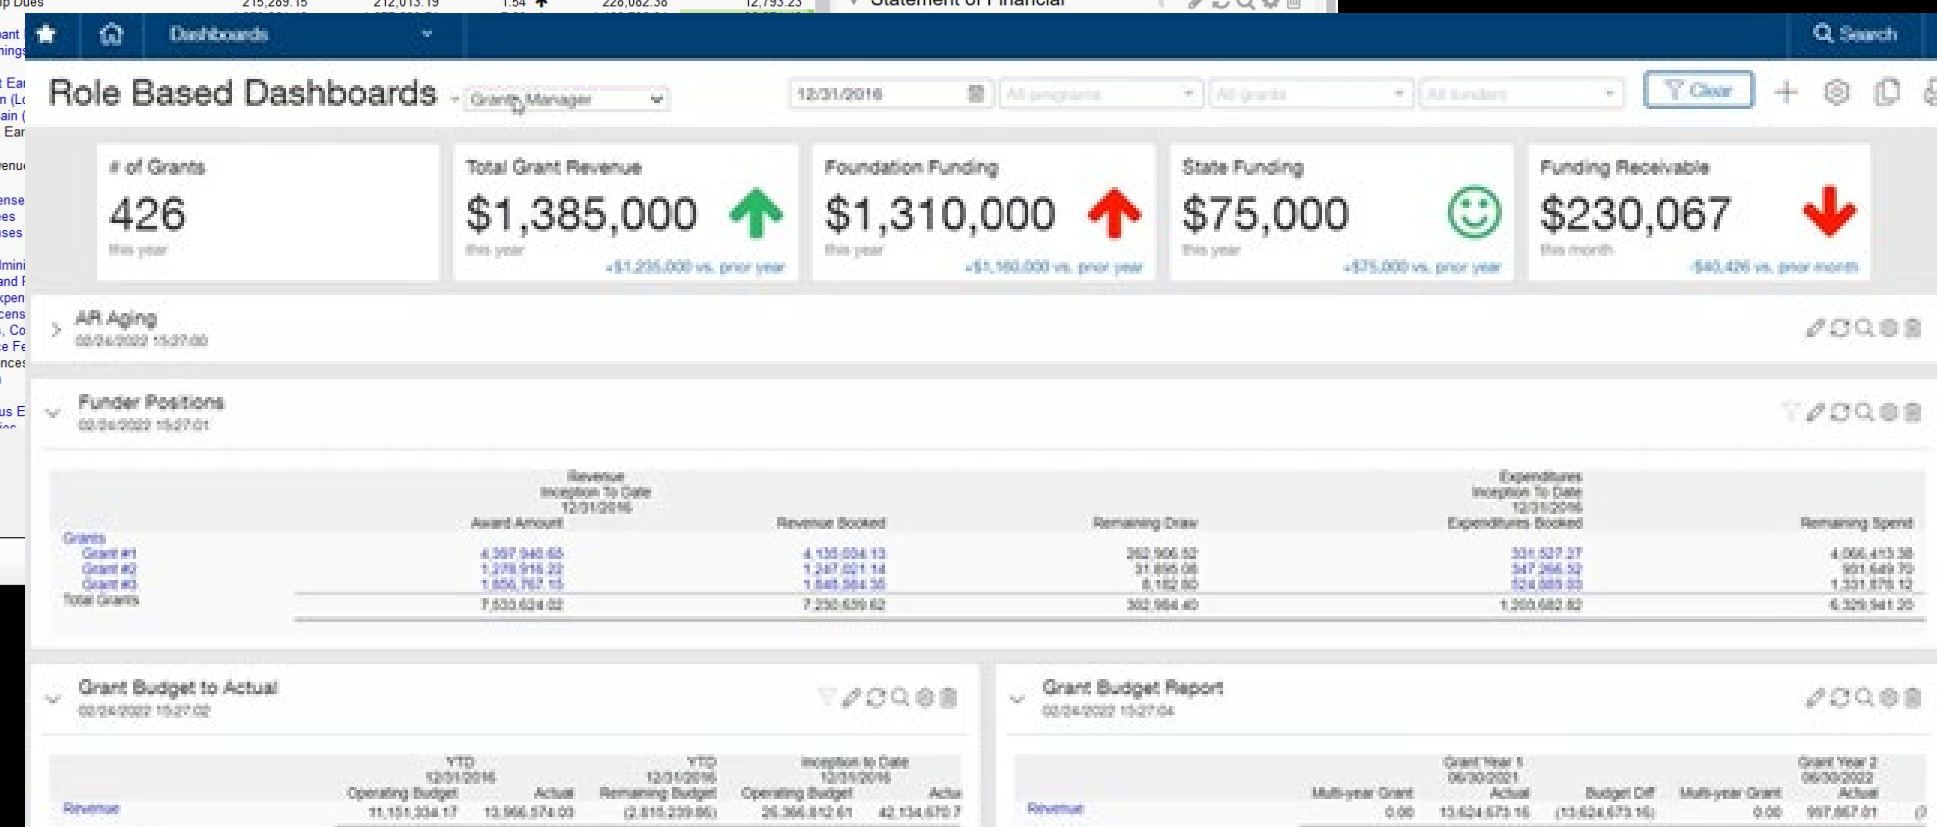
Dashboards

Search

Role Based Dashboards

Grants Manager

12/31/2016

All programs

All grants

All funders

Clear

# of Grants
426
this year

Total Grant Revenue
$1,385,000
this year
+$1,235,000 vs. prior year

Foundation Funding
$1,310,000
this year
+$1,160,000 vs. prior year

State Funding
$75,000
this year
+$75,000 vs. prior year

Funding Receivable
$230,067
this month
-$40,426 vs. prior month

AR Aging
02/24/2022 15:27:00

Funder Positions
02/24/2022 15:27:01

| | Revenue Inception To Date 12/31/2016 Award Amount | Revenue Booked | Remaining Draw | Expenditures Inception To Date 12/31/2016 Expenditures Booked | Remaining Spend |
|---|---|---|---|---|---|
| Grants | | | | | |
| Grant #1 | 4,397,940.65 | 4,135,034.13 | 262,906.52 | 331,527.27 | 4,066,413.38 |
| Grant #2 | 1,278,916.22 | 1,247,021.14 | 31,895.08 | 347,266.52 | 931,649.70 |
| Grant #3 | 1,856,767.15 | 1,848,584.35 | 8,182.80 | 524,889.03 | 1,331,878.12 |
| Total Grants | 7,533,624.02 | 7,230,639.62 | 302,984.40 | 1,203,682.82 | 6,329,941.20 |

Grant Budget to Actual
02/24/2022 15:27:02

| | YTD 12/31/2016 Operating Budget | Actual | YTD 12/31/2016 Remaining Budget | Inception to Date 12/31/2016 Operating Budget | Actua |
|---|---|---|---|---|---|
| Revenue | 11,151,334.17 | 13,966,574.03 | (2,815,239.86) | 26,366,812.61 | 42,134,670.7 |

Grant Budget Report
02/24/2022 15:27:04

| | Grant Year 1 06/30/2021 Multi-year Grant | Actual | Budget Diff | Grant Year 2 06/30/2022 Multi-year Grant | Actual |
|---|---|---|---|---|---|
| Revenue | 0.00 | 13,624,673.16 | (13,624,673.16) | 0.00 | 997,867.01 |